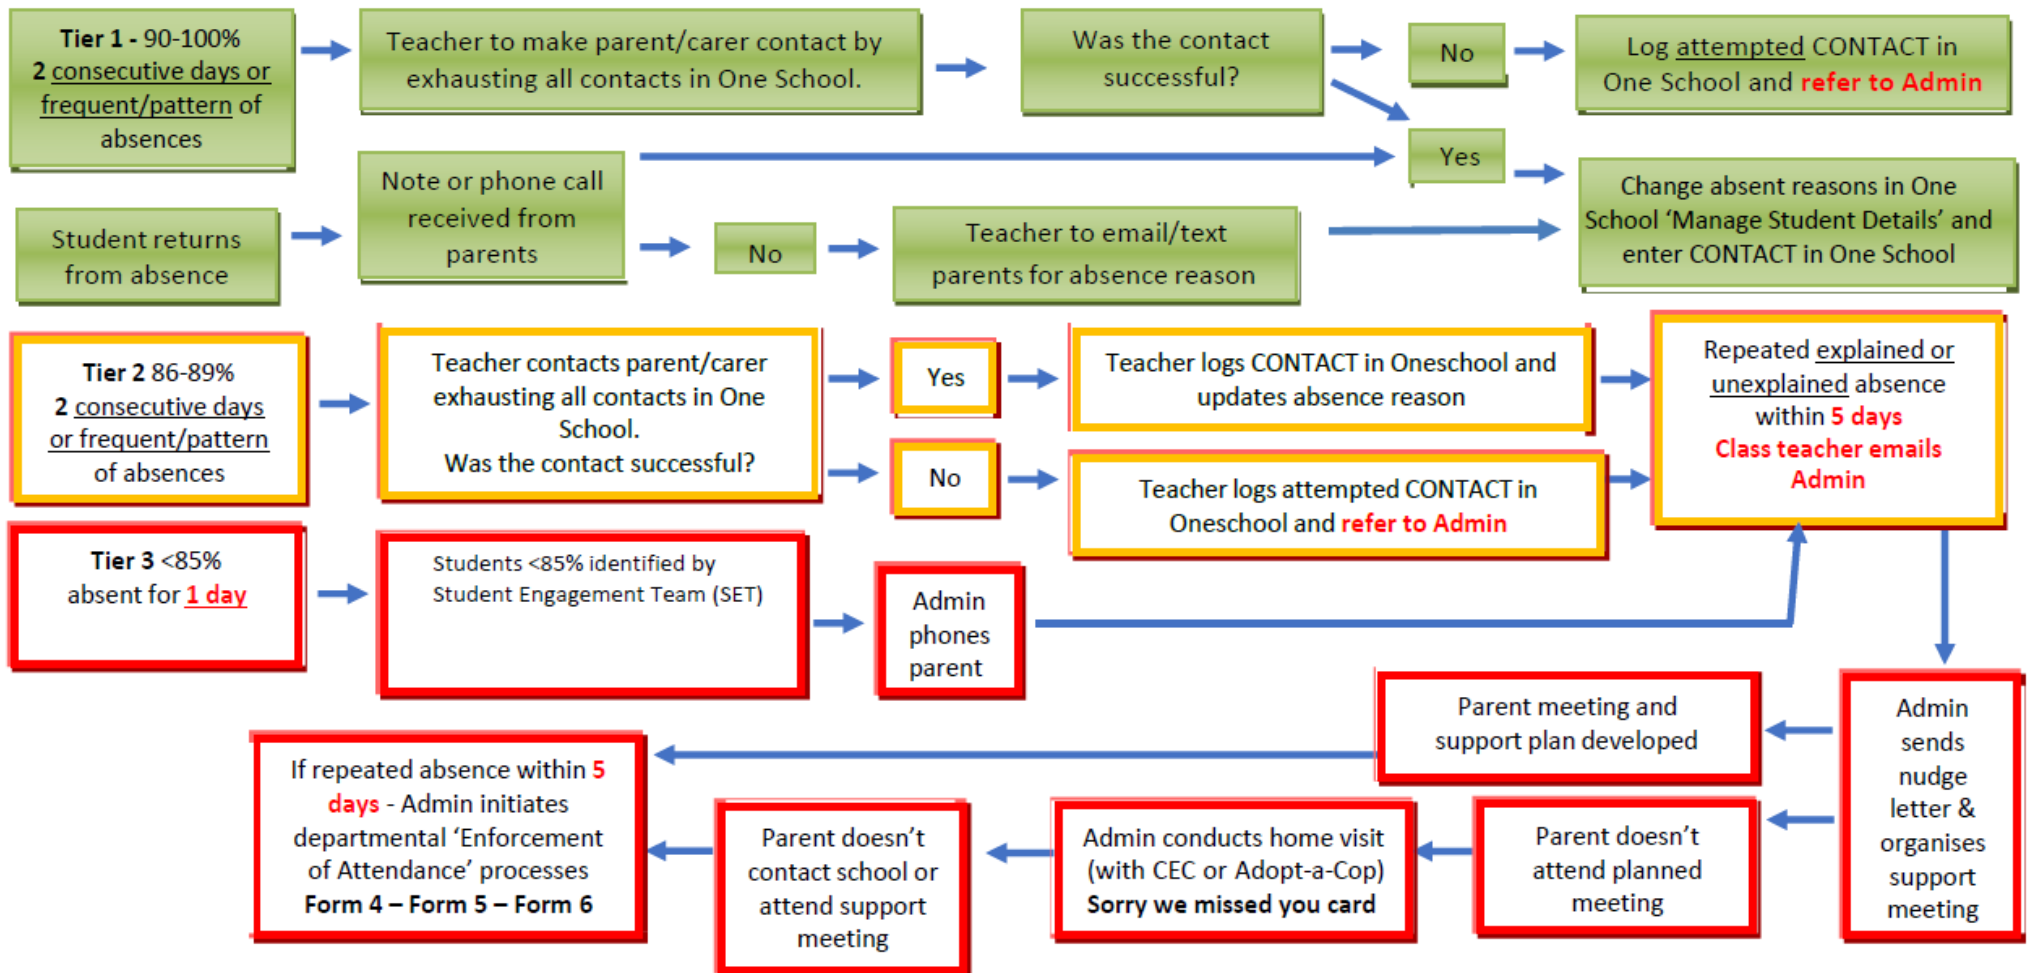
Tier 1 - 90-100%
2 consecutive days or frequent/pattern of absences

Teacher to make parent/carer contact by exhausting all contacts in One School.

Was the contact successful?

No

Log attempted CONTACT in One School and refer to Admin

Yes

Change absent reasons in One School 'Manage Student Details' and enter CONTACT in One School

Student returns from absence

Note or phone call received from parents

No

Teacher to email/text parents for absence reason

Tier 2 86-89%
2 consecutive days or frequent/pattern of absences

Teacher contacts parent/carer exhausting all contacts in One School.
Was the contact successful?

Yes

Teacher logs CONTACT in Oneschool and updates absence reason

No

Teacher logs attempted CONTACT in Oneschool and refer to Admin

Repeated explained or unexplained absence within 5 days
Class teacher emails Admin

Tier 3 <85%
absent for 1 day

Students <85% identified by Student Engagement Team (SET)

Admin phones parent

Admin sends nudge letter & organises support meeting

Parent meeting and support plan developed

If repeated absence within 5 days - Admin initiates departmental 'Enforcement of Attendance' processes
Form 4 – Form 5 – Form 6

Parent doesn't contact school or attend support meeting

Admin conducts home visit (with CEC or Adopt-a-Cop)
Sorry we missed you card

Parent doesn't attend planned meeting